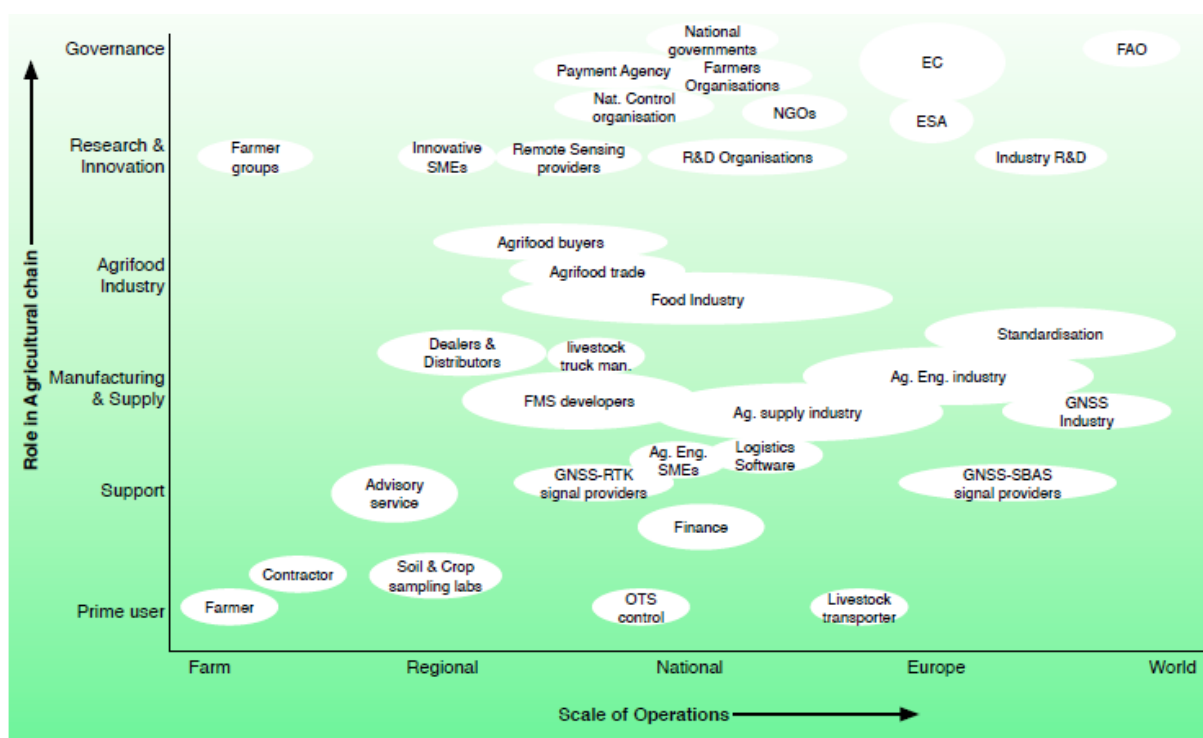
Role in Agricultural chain

Governance
Research & Innovation
Agrifood Industry
Manufacturing & Supply
Support
Prime user

National governments
Payment Agency
Farmers Organisations
EC
FAO
Nat. Control organisation
NGOs
ESA
Farmer groups
Innovative SMEs
Remote Sensing providers
R&D Organisations
Industry R&D
Agrifood buyers
Agrifood trade
Food Industry
Standardisation
Dealers & Distributors
livestock truck man.
Ag. Eng. industry
FMS developers
Ag. supply industry
GNSS Industry
Ag. Eng. SMEs
Logistics Software
Advisory service
GNSS-RTK signal providers
GNSS-SBAS signal providers
Finance
Contractor
Soil & Crop sampling labs
Farmer
OTS control
Livestock transporter

Farm
Regional
National
Europe
World

Scale of Operations